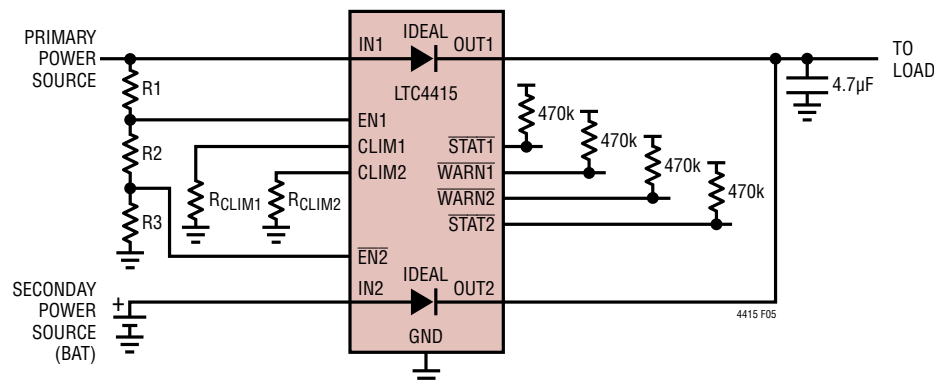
PRIMARY POWER SOURCE

R1

R2

R3

IDEAL

IN1

OUT1

LTC4415

EN1

CLIM1

CLIM2

$R_{CLIM1}$

$R_{CLIM2}$

$\overline{EN2}$

$\overline{STAT1}$

$\overline{WARN1}$

$\overline{WARN2}$

$\overline{STAT2}$

470k

470k

470k

470k

4.7µF

TO LOAD

SECONDAY POWER SOURCE (BAT)

+

IDEAL

IN2

OUT2

GND

4415 F05